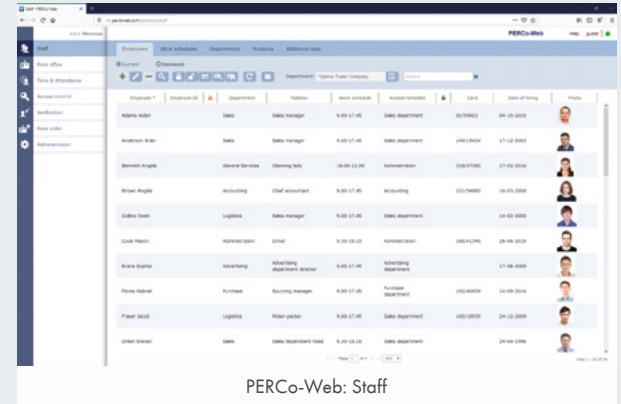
Staff - PERCo-Web

PERCo-Web

Staff
Pass office
Time & Attendance
Access control
Verification
Pass order
Administration

Employees Work schedules Departments Positions Additional data

Current Dismissed

Department: "Optima Trade" Company

| Employee | Employee ID | | Department | Position | Work schedule | Access template | | Card | Date of hiring | Photo |
|---|---|---|---|---|---|---|---|---|---|---|
| Adams Aiden | | | Sales | Sales manager | 9.00-17.45 | Sales department | | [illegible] | 04-10-2016 | |
| Anderson Brian | | | Sales | Sales manager | 9.00-17.45 | Sales department | | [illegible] | 17-12-2003 | |
| Bennett Angela | | | General Services | Cleaning lady | 18.00-21.00 | Administration | | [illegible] | 17-02-2016 | |
| Brown Angela | | | Accounting | Chief accountant | 9.00-17.45 | Accounting | | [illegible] | 16-03-2000 | |
| Collins Owen | | | Logistics | Sales manager | 9.00-17.45 | Sales department | | | 14-02-2005 | |
| Cook Mason | | | Administration | Driver | 9.00-18.15 | Administration | | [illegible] | 29-09-2016 | |
| Evans Sophia | | | Advertising | Advertising department director | 9.00-17.45 | Advertising department | | | 17-08-2009 | |
| Flores Gabriel | | | Purchase | Sourcing manager | 9.00-17.45 | Purchase department | | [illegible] | 14-09-2016 | |
| Fraser Jacob | | | Logistics | Picker packer | 9.00-17.45 | Sales department | | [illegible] | 24-12-2009 | |
| Green Steven | | | Sales | Sales department head | 9.00-18.15 | Sales department | | | 24-04-1996 | |

Page 1 of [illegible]

PERCo-Web: Staff